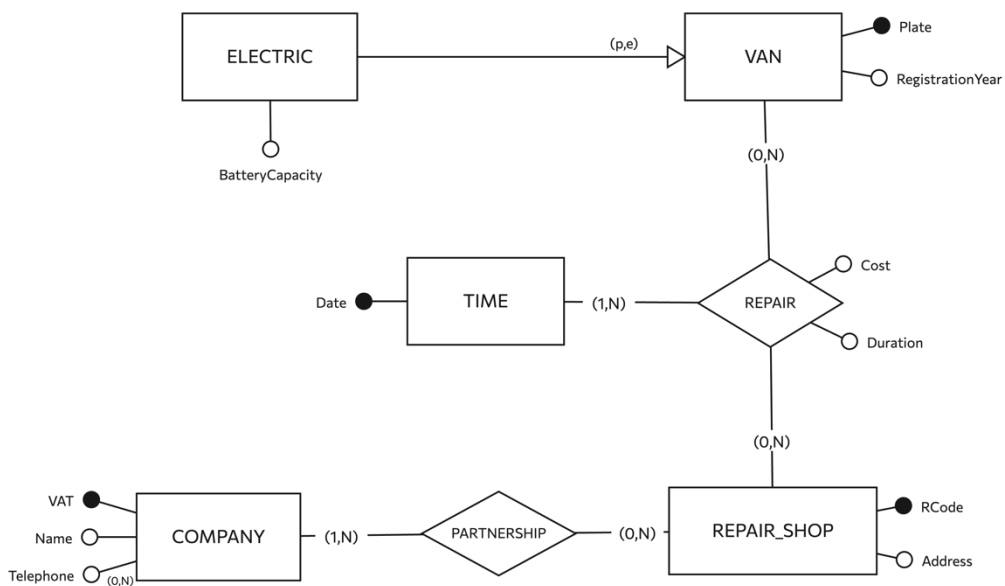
ELECTRIC

(p,e)

VAN

Plate

RegistrationYear

BatteryCapacity

(0,N)

Cost

Date

TIME

(1,N)

REPAIR

Duration

(0,N)

VAT

Name

Telephone

(0,N)

COMPANY

(1,N)

PARTNERSHIP

(0,N)

REPAIR_SHOP

RCode

Address